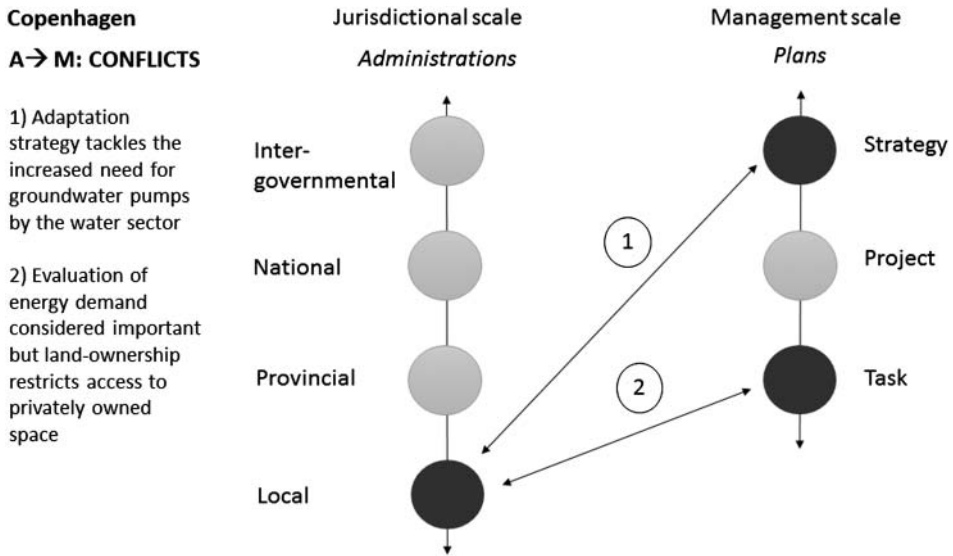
Copenhagen

A→ M: CONFLICTS

1) Adaptation strategy tackles the increased need for groundwater pumps by the water sector

2) Evaluation of energy demand considered important but land-ownership restricts access to privately owned space

Jurisdictional scale

Administrations

Inter-governmental

National

Provincial

Local

Management scale

Plans

Strategy

Project

Task

1

2